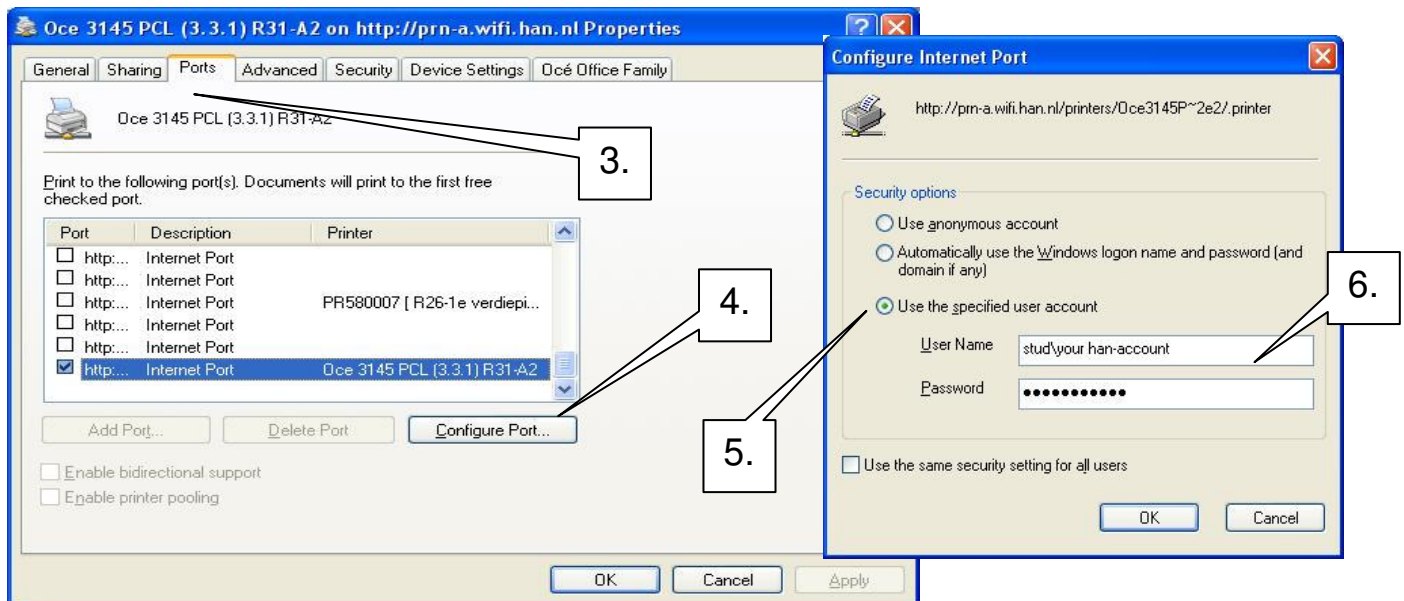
Oce 3145 PCL (3.3.1) R31-A2 on http://prn-a.wifi.han.nl Properties

General | Sharing | Ports | Advanced | Security | Device Settings | Océ Office Family

Oce 3145 PCL (3.3.1) R31-A2

3.

Print to the following port(s). Documents will print to the first free checked port.

| Port | Description | Printer |
|---|---|---|
| http:... | Internet Port | |
| http:... | Internet Port | |
| http:... | Internet Port | PR580007 [ R26-1e verdiepi... |
| http:... | Internet Port | |
| http:... | Internet Port | |
| http:... | Internet Port | Oce 3145 PCL (3.3.1) R31-A2 |

4.

Add Port... | Delete Port | Configure Port...

Enable bidirectional support
Enable printer pooling

OK | Cancel | Apply

Configure Internet Port

http://prn-a.wifi.han.nl/printers/Oce3145P~2e2/.printer

Security options
Use anonymous account
Automatically use the Windows logon name and password (and domain if any)
Use the specified user account

6.

5.

User Name stud\your han-account
Password ●●●●●●●●●●●

Use the same security setting for all users

OK | Cancel